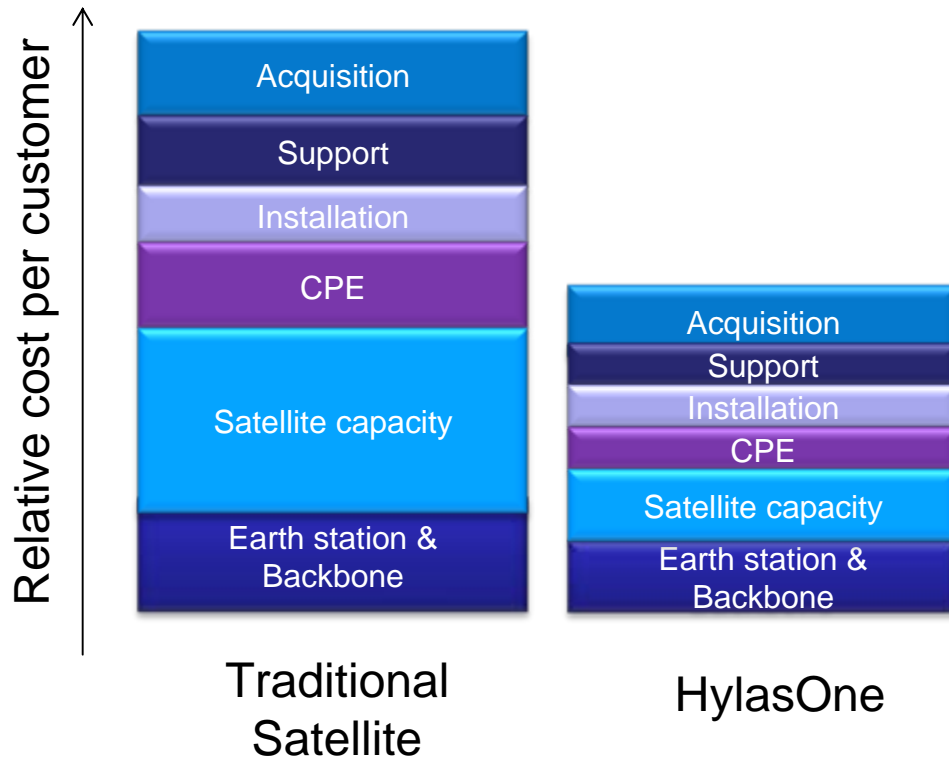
Relative cost per customer

Acquisition
Support
Installation
CPE
Satellite capacity
Earth station & Backbone

Traditional Satellite

Acquisition
Support
Installation
CPE
Satellite capacity
Earth station & Backbone

HylasOne